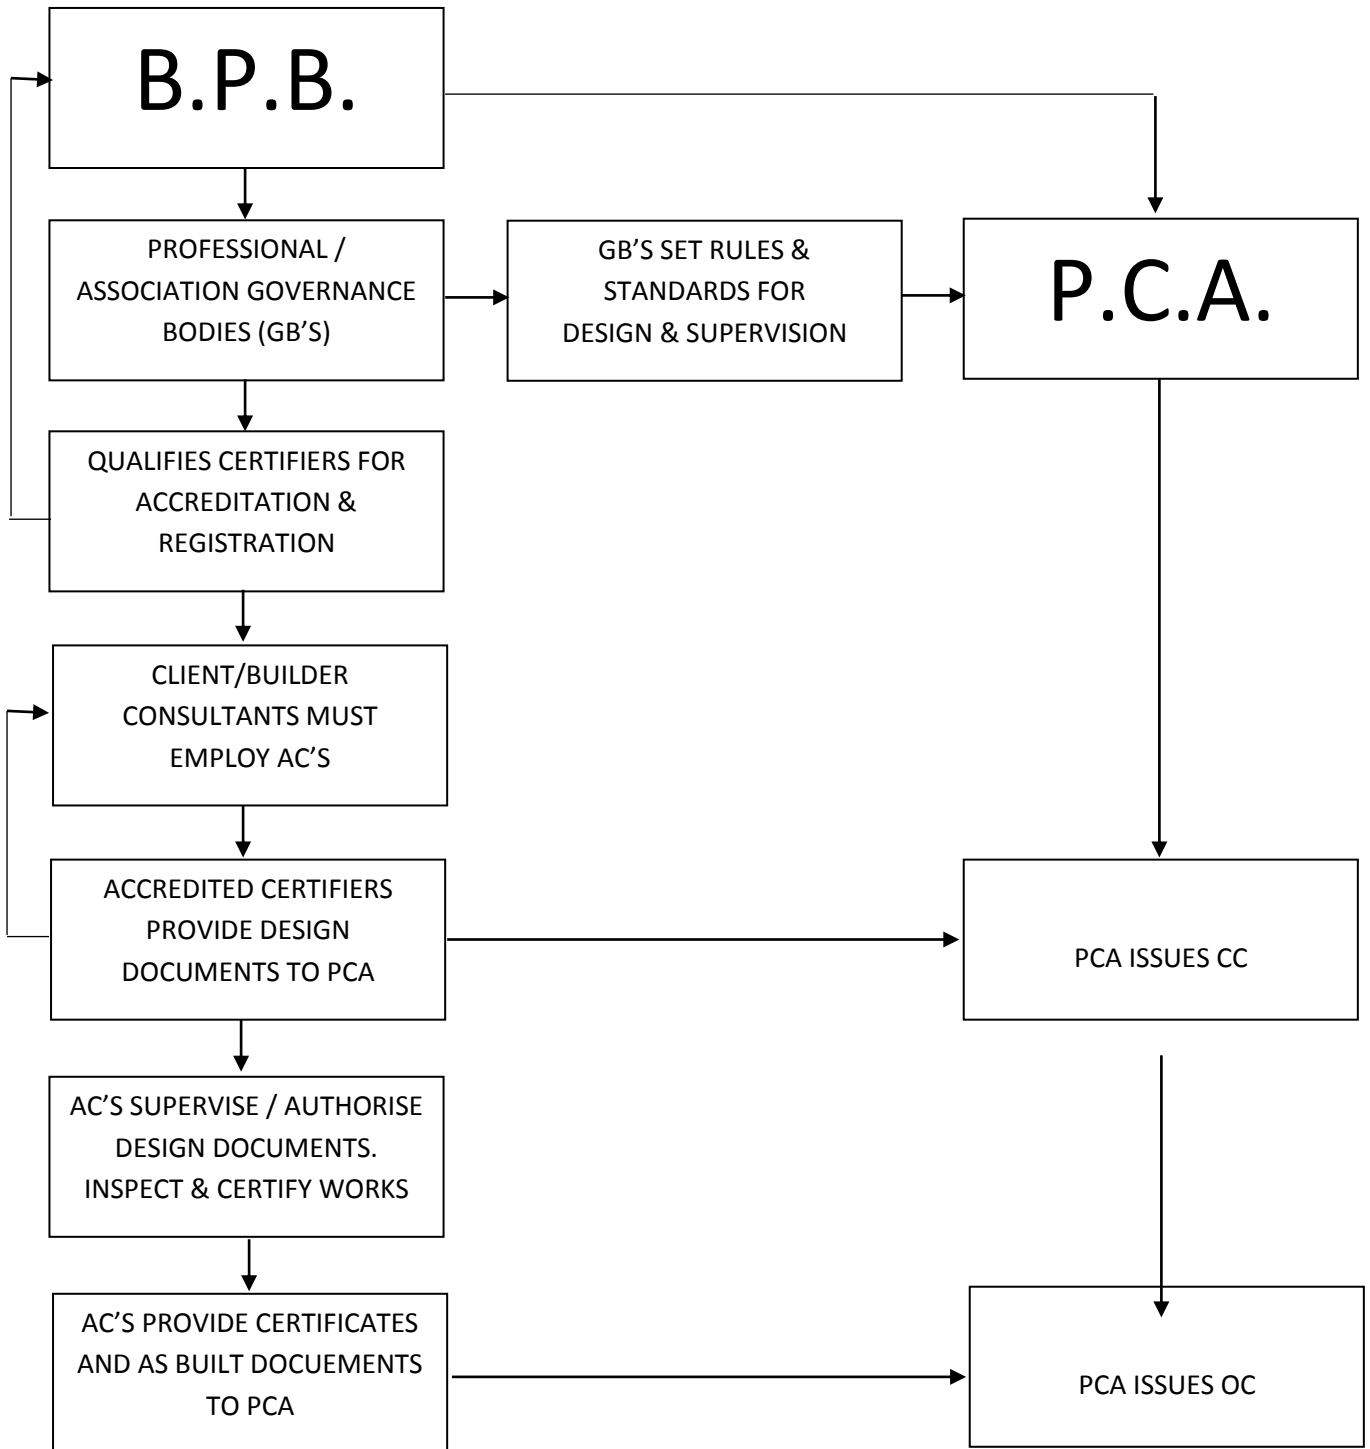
B.P.B.

PROFESSIONAL / ASSOCIATION GOVERNANCE BODIES (GB'S)

GB'S SET RULES & STANDARDS FOR DESIGN & SUPERVISION

P.C.A.

QUALIFIES CERTIFIERS FOR ACCREDITATION & REGISTRATION

CLIENT/BUILDER CONSULTANTS MUST EMPLOY AC'S

ACCREDITED CERTIFIERS PROVIDE DESIGN DOCUMENTS TO PCA

PCA ISSUES CC

AC'S SUPERVISE / AUTHORISE DESIGN DOCUMENTS. INSPECT & CERTIFY WORKS

AC'S PROVIDE CERTIFICATES AND AS BUILT DOCUEMENTS TO PCA

PCA ISSUES OC